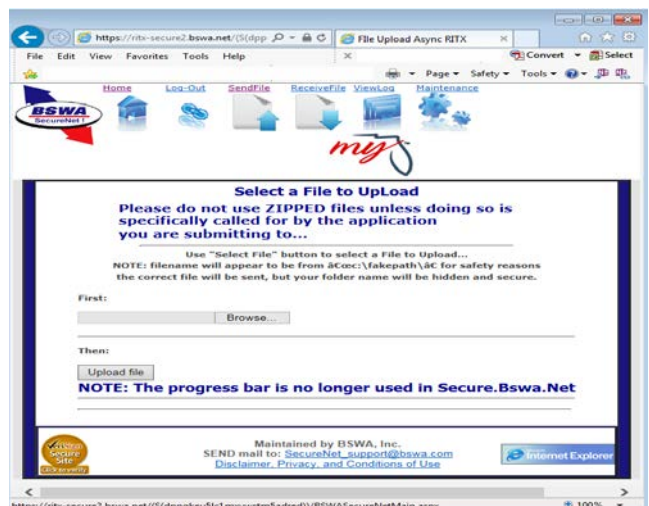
https://ritx-secure2.bswa.net/(S(dpp
File Upload Async RITX
File Edit View Favorites Tools Help
Convert Select
Page Safety Tools
Home Log-Out SendFile ReceiveFile ViewLog Maintenance
BSWA SecureNet
my

Select a File to UpLoad
Please do not use ZIPPED files unless doing so is specifically called for by the application you are submitting to...

Use "Select File" button to select a File to Upload...
NOTE: filename will appear to be from âœc:\fakepath\â€ for safety reasons the correct file will be sent, but your folder name will be hidden and secure.

First:
Browse...

Then:
Upload file
NOTE: The progress bar is no longer used in Secure.Bswa.Net

Secure Site
Maintained by BSWA, Inc.
SEND mail to: SecureNet_support@bswa.com
Disclaimer, Privacy, and Conditions of Use
Internet Explorer
https://ritx-secure2.bswa.net/(S(dpp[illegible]))/BSWASecureNetMain.aspx
100%